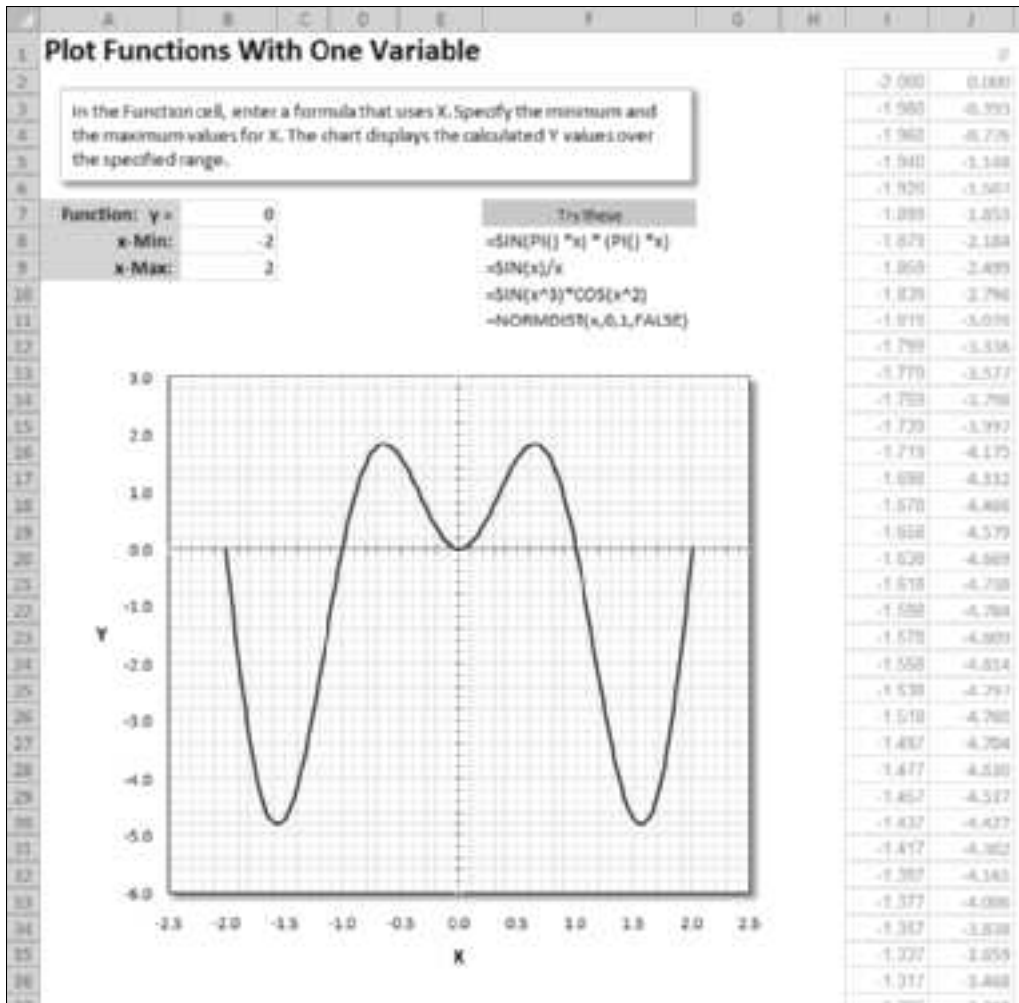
| | A | B | C | D | E | F | G | H | I | J |
|---|---|---|---|---|---|---|---|---|---|---|

Plot Functions With One Variable

In the Function cell, enter a formula that uses X. Specify the minimum and the maximum values for X. The chart displays the calculated Y values over the specified range.

| | |
|---|---|
| Function: y = | 0 |
| x-Min: | -2 |
| x-Max: | 2 |

Try these
=SIN(PI() *x) * (PI() *x)
=SIN(x)/x
=SIN(x^3)*COS(x^2)
=NORMDIST(x,0,1,FALSE)

| I | J |
|---|---|
| -2.000 | 0.000 |
| -1.980 | -0.393 |
| -1.960 | -0.776 |
| -1.940 | -1.148 |
| -1.920 | -1.507 |
| -1.899 | -1.853 |
| -1.879 | -2.184 |
| -1.859 | -2.499 |
| -1.839 | -2.796 |
| -1.819 | -3.076 |
| -1.799 | -3.336 |
| -1.779 | -3.577 |
| -1.759 | -3.798 |
| -1.739 | -3.997 |
| -1.719 | -4.175 |
| -1.698 | -4.332 |
| -1.678 | -4.466 |
| -1.658 | -4.579 |
| -1.638 | -4.669 |
| -1.618 | -4.738 |
| -1.598 | -4.784 |
| -1.578 | -4.809 |
| -1.558 | -4.814 |
| -1.538 | -4.797 |
| -1.518 | -4.760 |
| -1.497 | -4.704 |
| -1.477 | -4.630 |
| -1.457 | -4.537 |
| -1.437 | -4.427 |
| -1.417 | -4.302 |
| -1.397 | -4.161 |
| -1.377 | -4.006 |
| -1.357 | -3.838 |
| -1.337 | -3.659 |
| -1.317 | -3.468 |

3.0
2.0
1.0
0.0
-1.0
-2.0
-3.0
-4.0
-5.0
-6.0
Y
-2.5 -2.0 -1.5 -1.0 -0.5 0.0 0.5 1.0 1.5 2.0 2.5
X